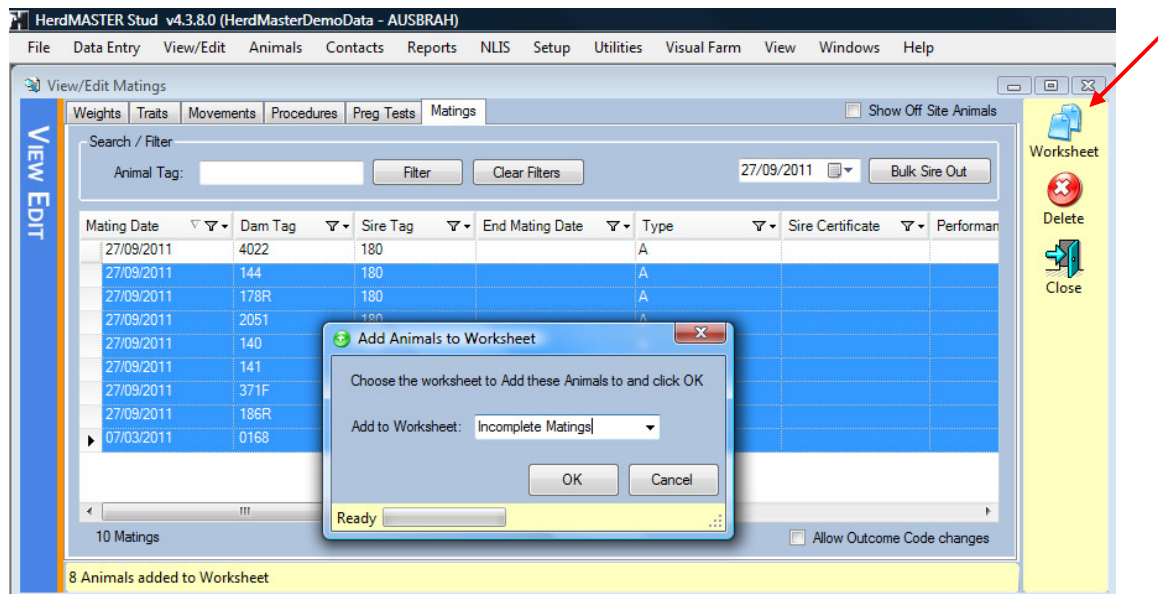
HerdMASTER Stud v4.3.8.0 (HerdMasterDemoData - AUSBRAH)

File Data Entry View/Edit Animals Contacts Reports NLIS Setup Utilities Visual Farm View Windows Help

View/Edit Matings

VIEW EDIT

Weights Traits Movements Procedures Preg Tests Matings

Show Off Site Animals

Search / Filter

Animal Tag: Filter Clear Filters 27/09/2011 Bulk Sire Out

| Mating Date | Dam Tag | Sire Tag | End Mating Date | Type | Sire Certificate | Performan |
|---|---|---|---|---|---|---|
| 27/09/2011 | 4022 | 180 | | A | | |
| 27/09/2011 | 144 | 180 | | A | | |
| 27/09/2011 | 178R | 180 | | A | | |
| 27/09/2011 | 2051 | 180 | | A | | |
| 27/09/2011 | 140 | | | | | |
| 27/09/2011 | 141 | | | | | |
| 27/09/2011 | 371F | | | | | |
| 27/09/2011 | 186R | | | | | |
| 07/03/2011 | 0168 | | | | | |

Add Animals to Worksheet

Choose the worksheet to Add these Animals to and click OK

Add to Worksheet: Incomplete Matings

OK Cancel

Ready

10 Matings

Allow Outcome Code changes

8 Animals added to Worksheet

Worksheet

Delete

Close